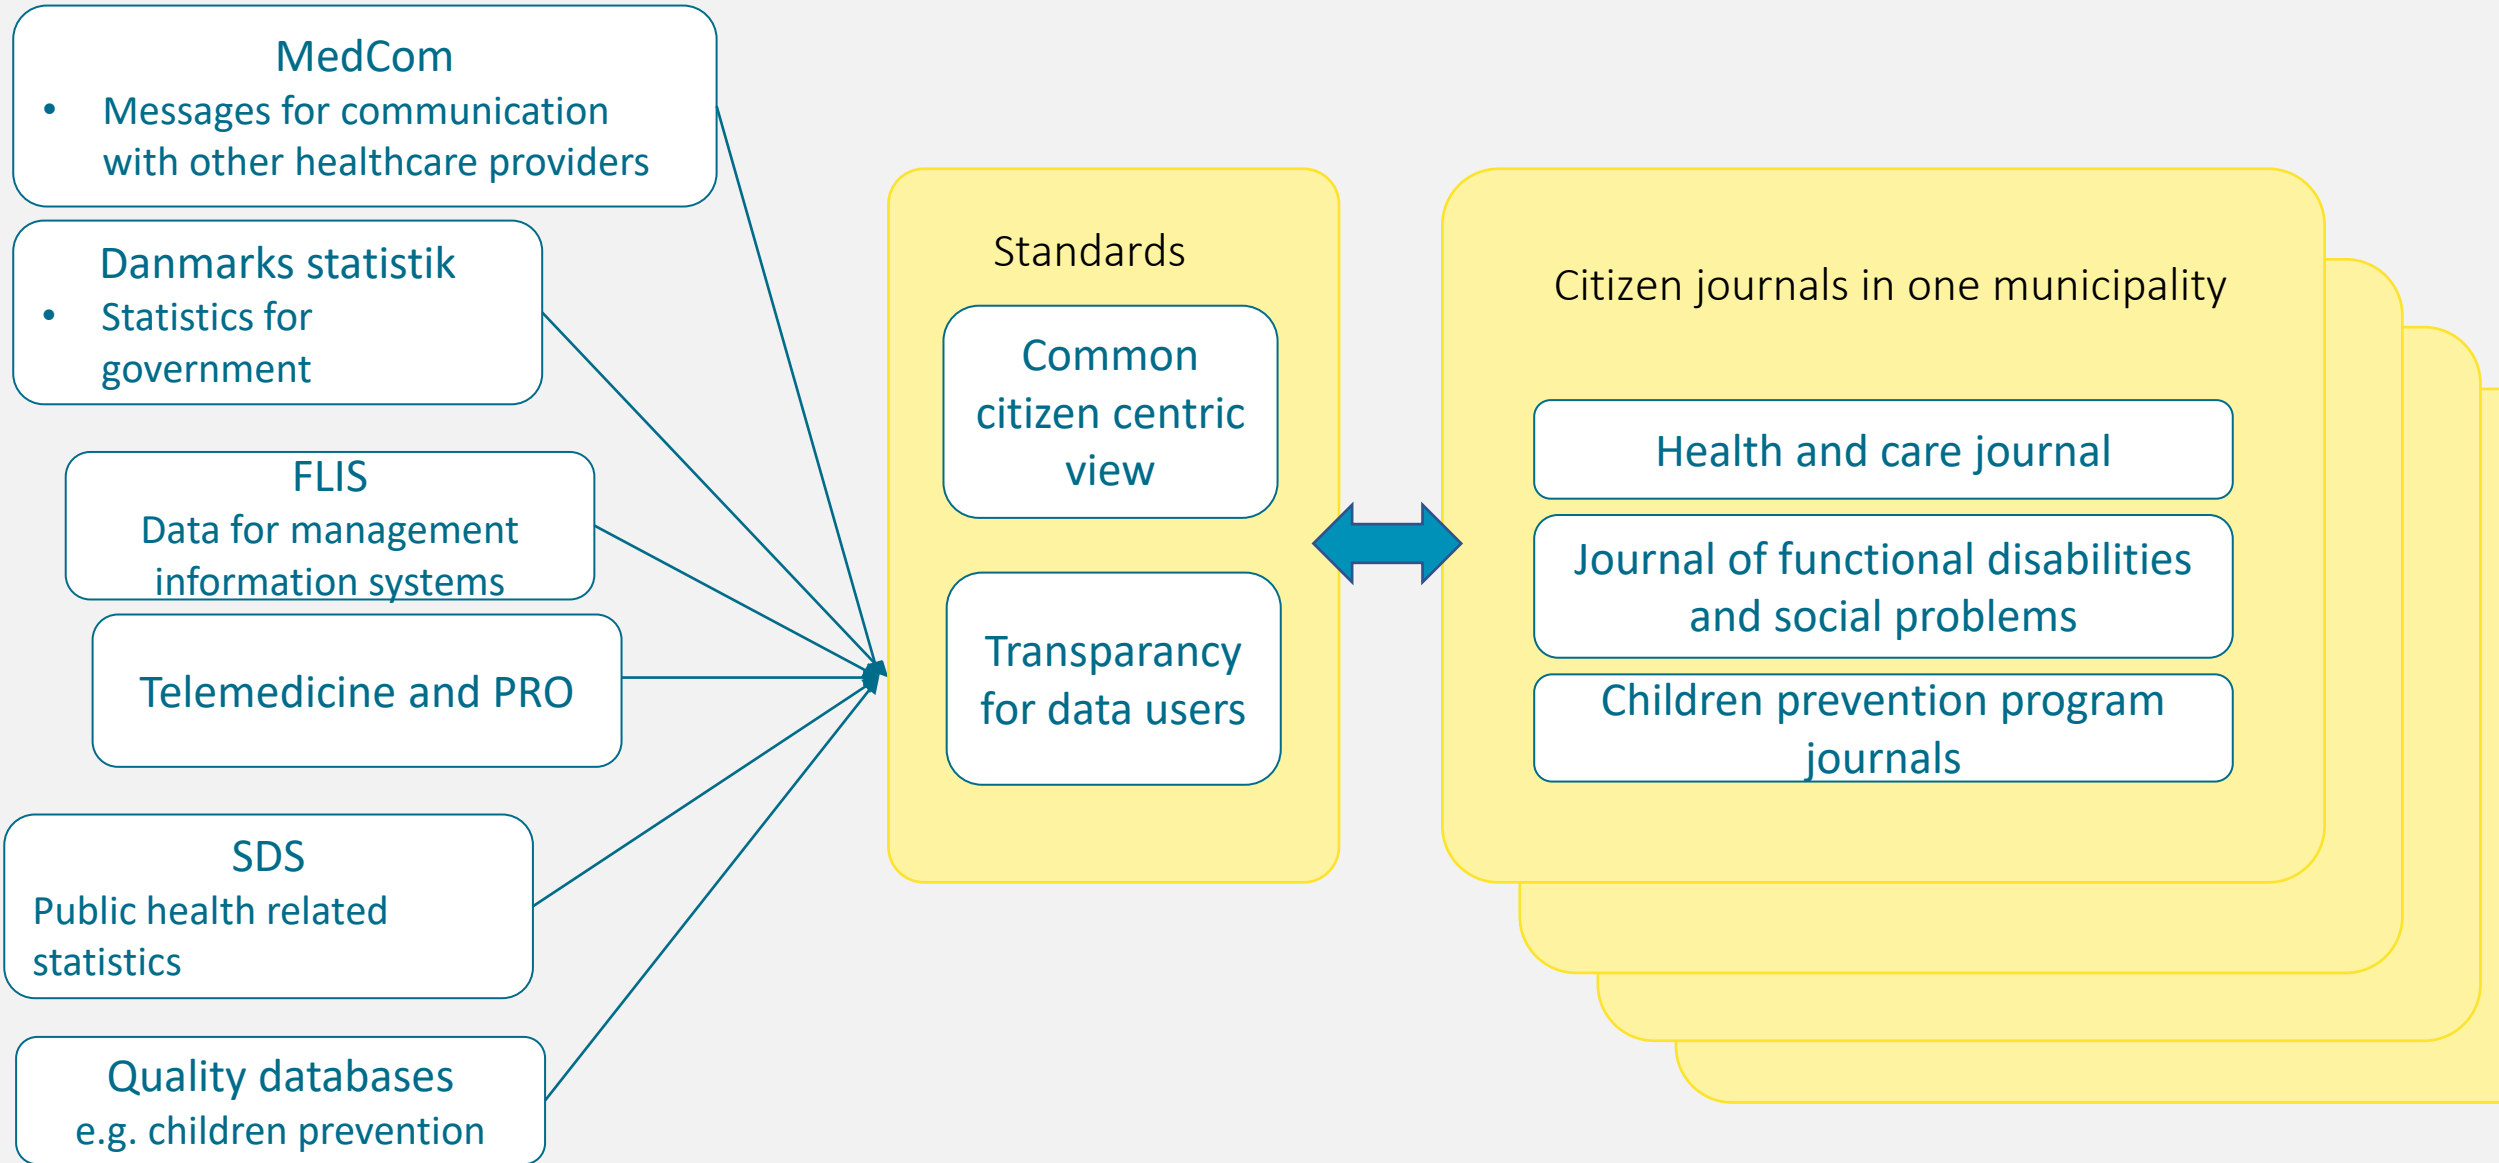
MedCom
- Messages for communication with other healthcare providers

Danmarks statistik
- Statistics for government

FLIS
Data for management information systems

Telemedicine and PRO

SDS
Public health related statistics

Quality databases
e.g. children prevention

Standards

Common citizen centric view

Transparancy for data users

Citizen journals in one municipality

Health and care journal

Journal of functional disabilities and social problems

Children prevention program journals